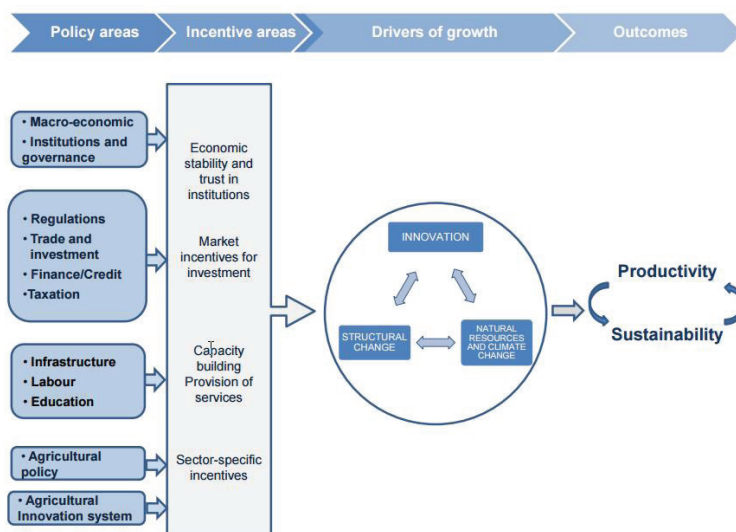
Policy areas

Incentive areas

Drivers of growth

Outcomes

• Macro-economic
• Institutions and governance

• Regulations
• Trade and investment
• Finance/Credit
•Taxation

• Infrastructure
• Labour
• Education

• Agricultural policy

• Agricultural Innovation system

Economic stability and trust in institutions

Market incentives for investment

Capacity building Provision of services

Sector-specific incentives

INNOVATION

STRUCTURAL CHANGE

NATURAL RESOURCES AND CLIMATE CHANGE

Productivity

Sustainability